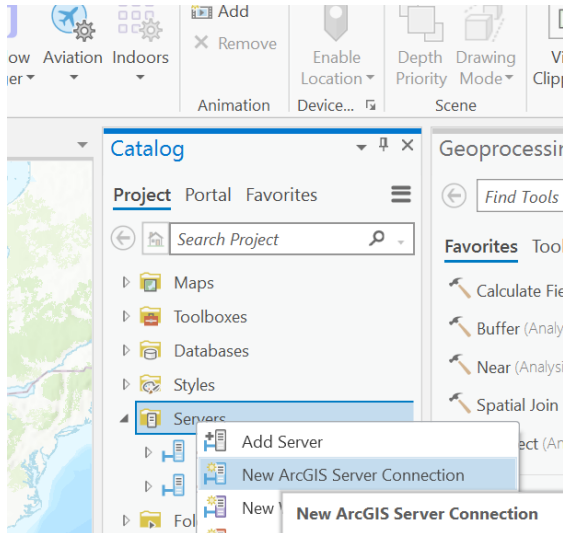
ow ger Aviation Indoors Add Remove Animation Enable Location Device... Depth Priority Drawing Mode Scene Vi Clipp

Catalog

Project Portal Favorites

Search Project

Maps
Toolboxes
Databases
Styles
Servers
Fol

Add Server
New ArcGIS Server Connection
New

New ArcGIS Server Connection

Geoprocessin

Find Tools

Favorites Tool

Calculate Fie
Buffer (Analy
Near (Analysi
Spatial Join
ect (An